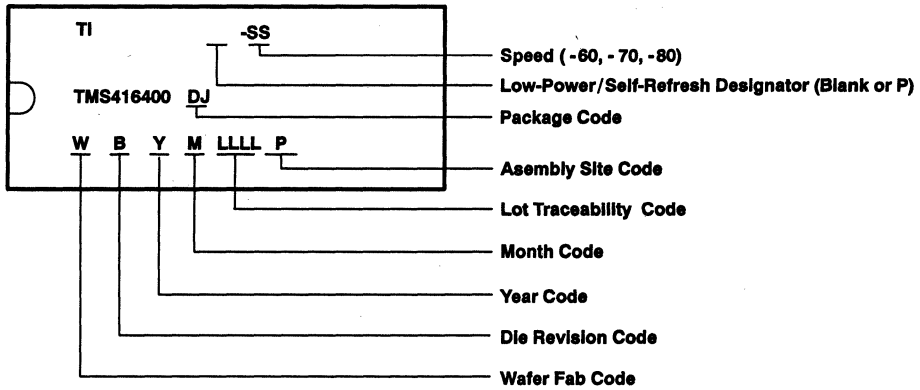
TI

-SS

TMS416400 DJ

W B Y M LLLL P

Speed ( -60, - 70, -80)

Low-Power/Self-Refresh Designator (Blank or P)

Package Code

Asembly Site Code

Lot Traceability Code

Month Code

Year Code

Die Revision Code

Wafer Fab Code